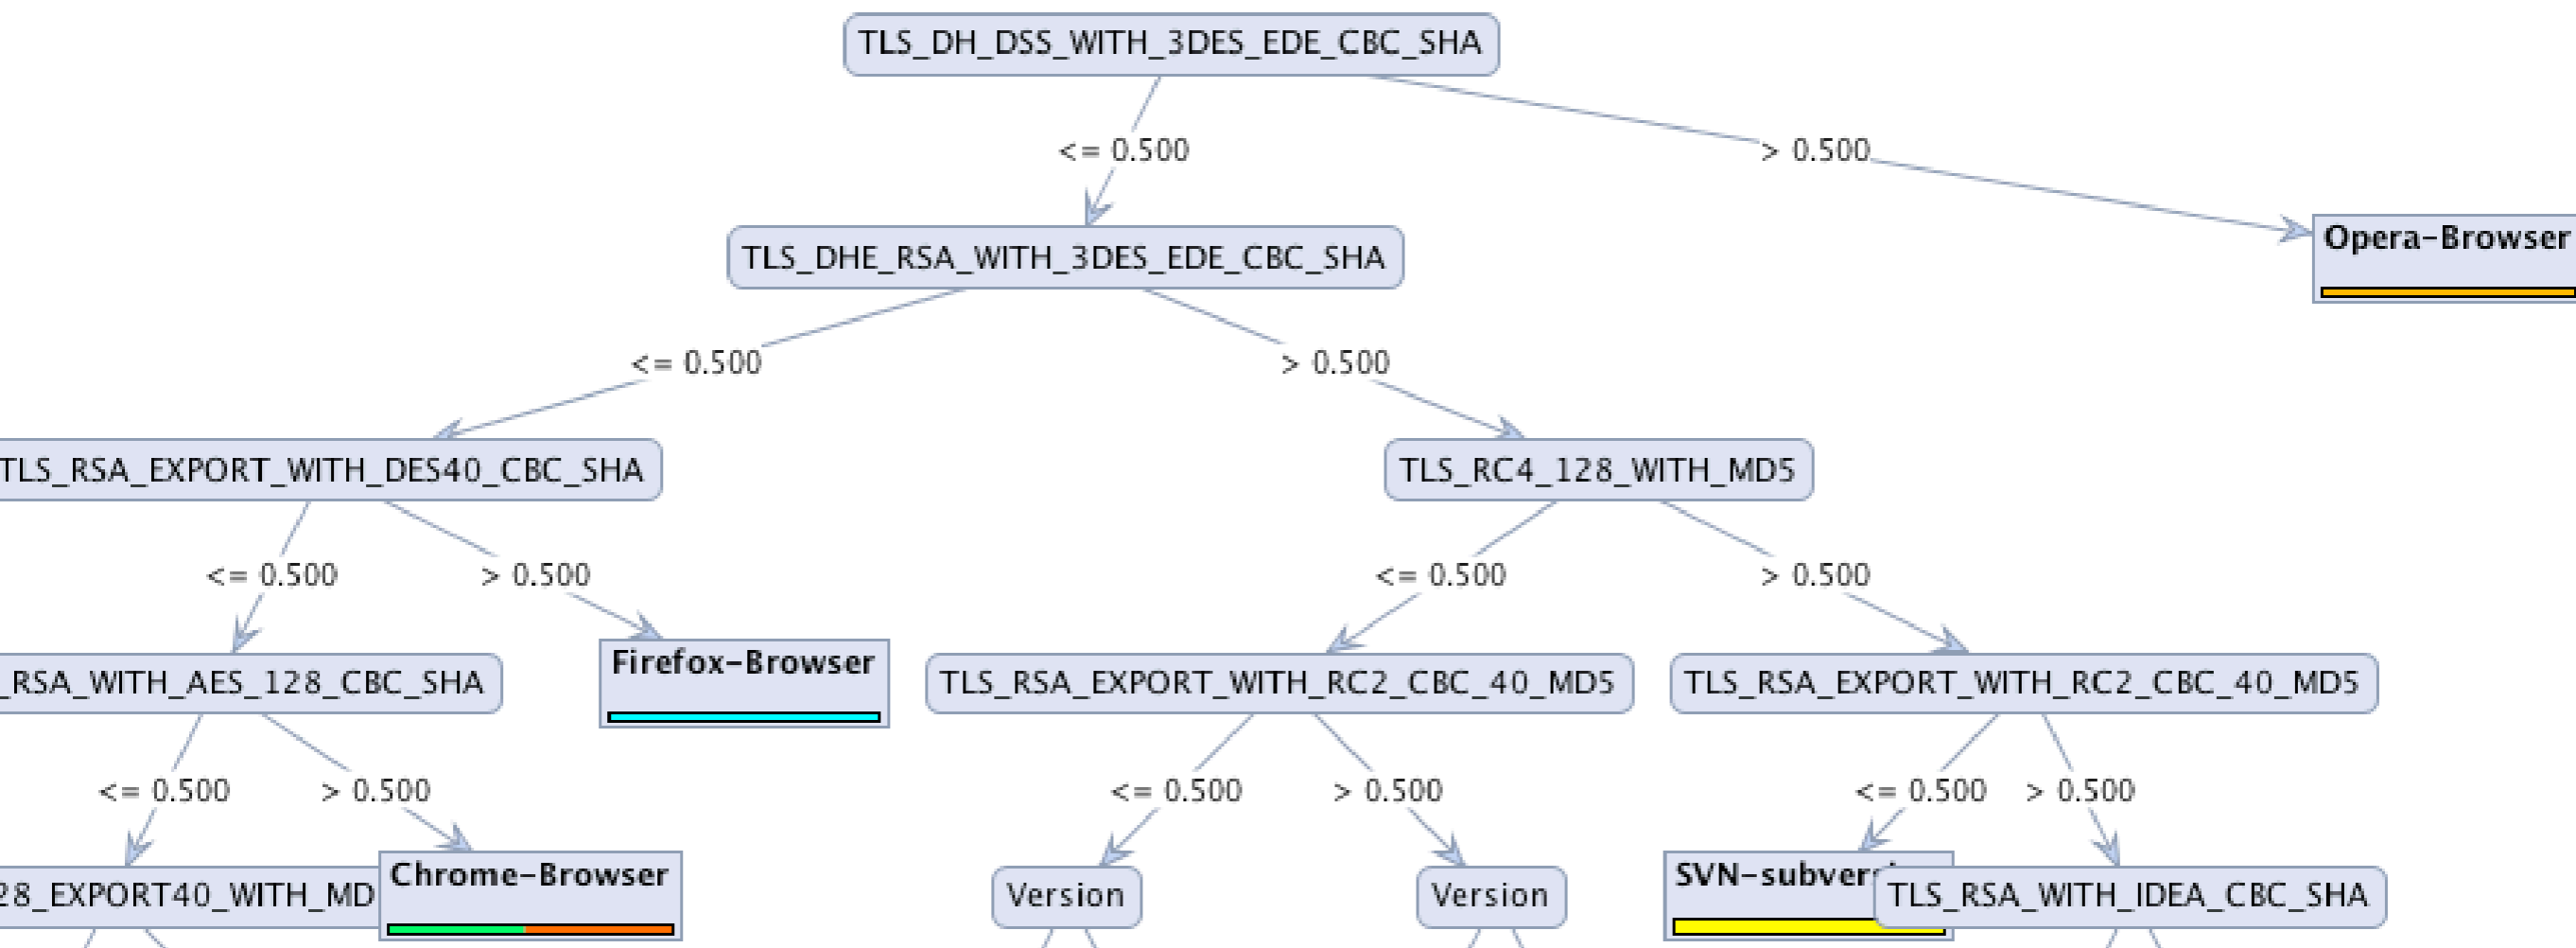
TLS_DH_DSS_WITH_3DES_EDE_CBC_SHA

<= 0.500

> 0.500

TLS_DHE_RSA_WITH_3DES_EDE_CBC_SHA

Opera-Browser

<= 0.500

> 0.500

TLS_RSA_EXPORT_WITH_DES40_CBC_SHA

TLS_RC4_128_WITH_MD5

<= 0.500

> 0.500

<= 0.500

> 0.500

_RSA_WITH_AES_128_CBC_SHA

Firefox-Browser

TLS_RSA_EXPORT_WITH_RC2_CBC_40_MD5

TLS_RSA_EXPORT_WITH_RC2_CBC_40_MD5

<= 0.500

> 0.500

<= 0.500

> 0.500

<= 0.500

> 0.500

28_EXPORT40_WITH_MD

Chrome-Browser

Version

Version

SVN-subver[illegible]

TLS_RSA_WITH_IDEA_CBC_SHA